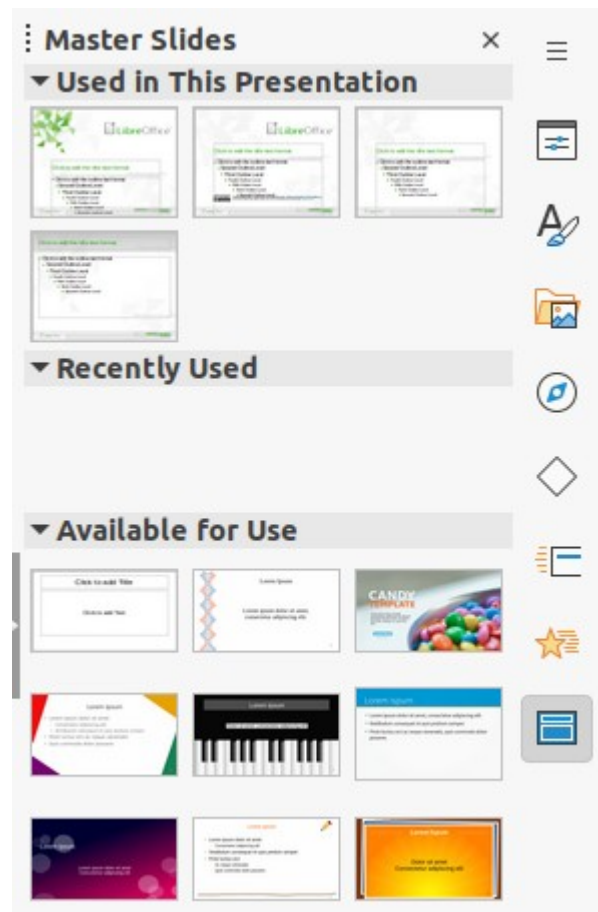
Master Slides

Used in This Presentation

LibreOffice

LibreOffice

Recently Used

Available for Use

Click to add Title

Click to add Text

Lorem Ipsum

CANDY TEMPLATE

Lorem Ipsum

Lorem Ipsum

Lorem Ipsum

Lorem Ipsum